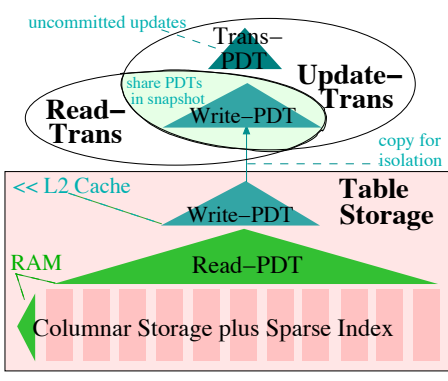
uncommitted updates

Trans–PDT

Update–Trans

share PDTs in snapshot

Read–Trans

Write–PDT

copy for isolation

<< L2 Cache

Table Storage

Write–PDT

RAM

Read–PDT

Columnar Storage plus Sparse Index